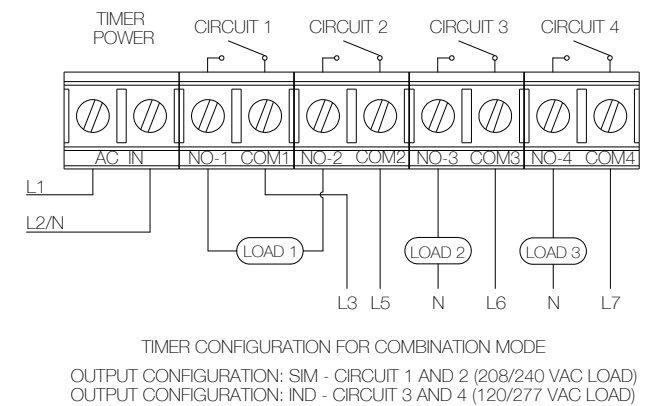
TIMER POWER

CIRCUIT 1

CIRCUIT 2

CIRCUIT 3

CIRCUIT 4

AC IN

NO-1 COM1

NO-2 COM2

NO-3 COM3

NO-4 COM4

L1

L2/N

LOAD 1

LOAD 2

LOAD 3

L3 L5

N

L6

N

L7

TIMER CONFIGURATION FOR COMBINATION MODE

OUTPUT CONFIGURATION: SIM - CIRCUIT 1 AND 2 (208/240 VAC LOAD)
OUTPUT CONFIGURATION: IND - CIRCUIT 3 AND 4 (120/277 VAC LOAD)